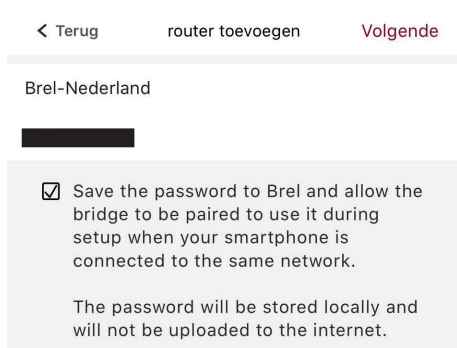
< Terug router toevoegen Volgende

Brel-Nederland

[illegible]

☑ Save the password to Brel and allow the bridge to be paired to use it during setup when your smartphone is connected to the same network.

The password will be stored locally and will not be uploaded to the internet.